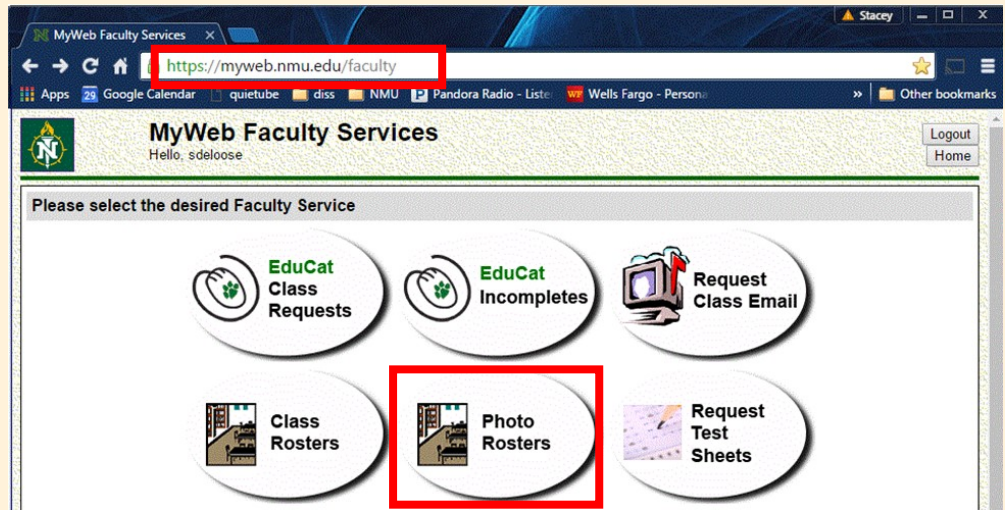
MyWeb Faculty Services

Stacey

https://myweb.nmu.edu/faculty

Apps 29 Google Calendar quietube diss NMU Pandora Radio - Lister Wells Fargo - Persona » Other bookmarks

MyWeb Faculty Services
Hello, sdeloose

Logout
Home

Please select the desired Faculty Service

EduCat Class Requests

EduCat Incompletes

Request Class Email

Class Rosters

Photo Rosters

Request Test Sheets